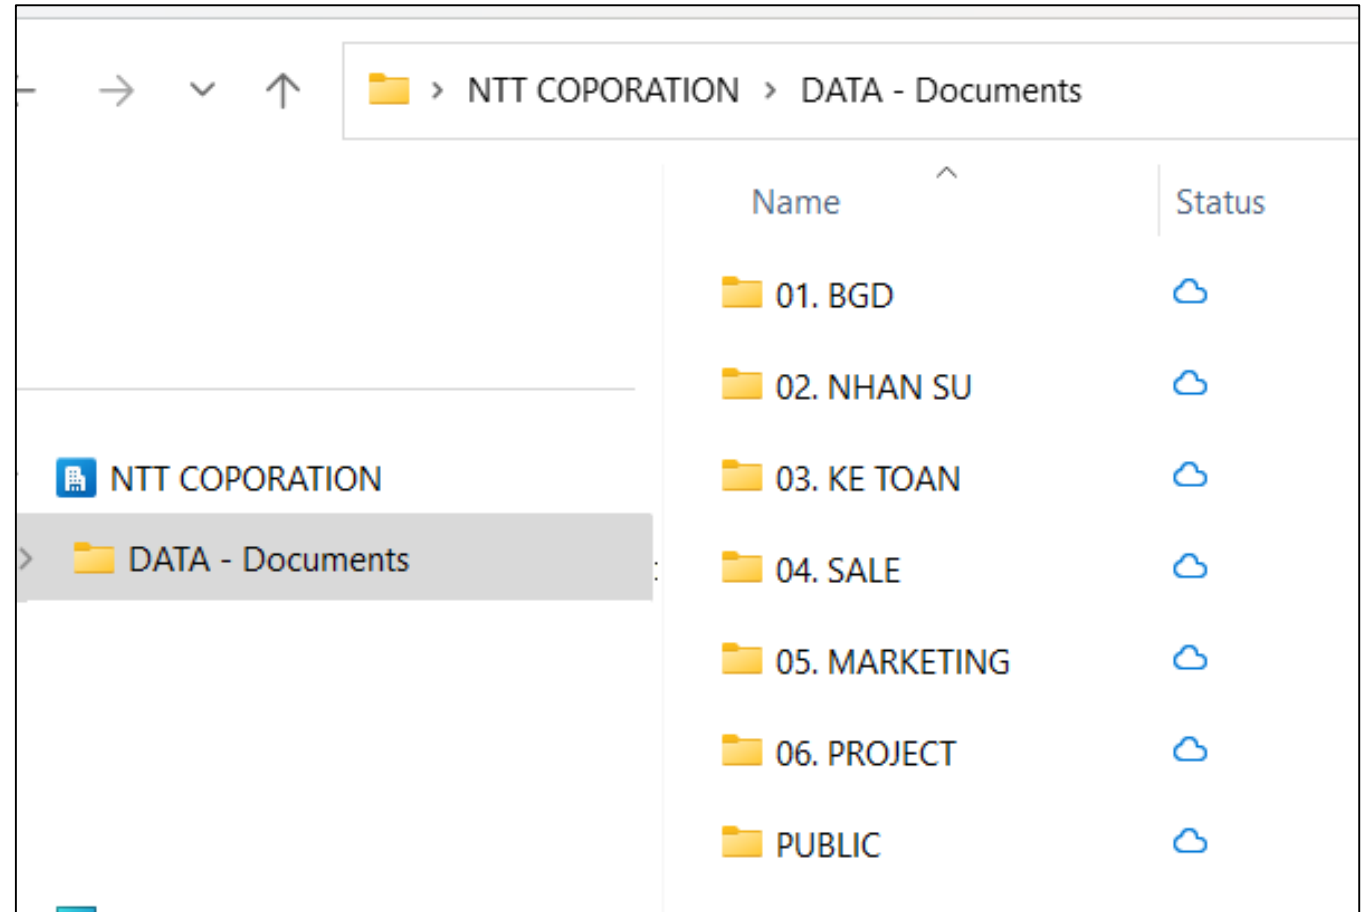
NTT COPORATION > DATA - Documents

NTT COPORATION
DATA - Documents

| Name | Status |
|---|---|
| 01. BGD | |
| 02. NHAN SU | |
| 03. KE TOAN | |
| 04. SALE | |
| 05. MARKETING | |
| 06. PROJECT | |
| PUBLIC | |